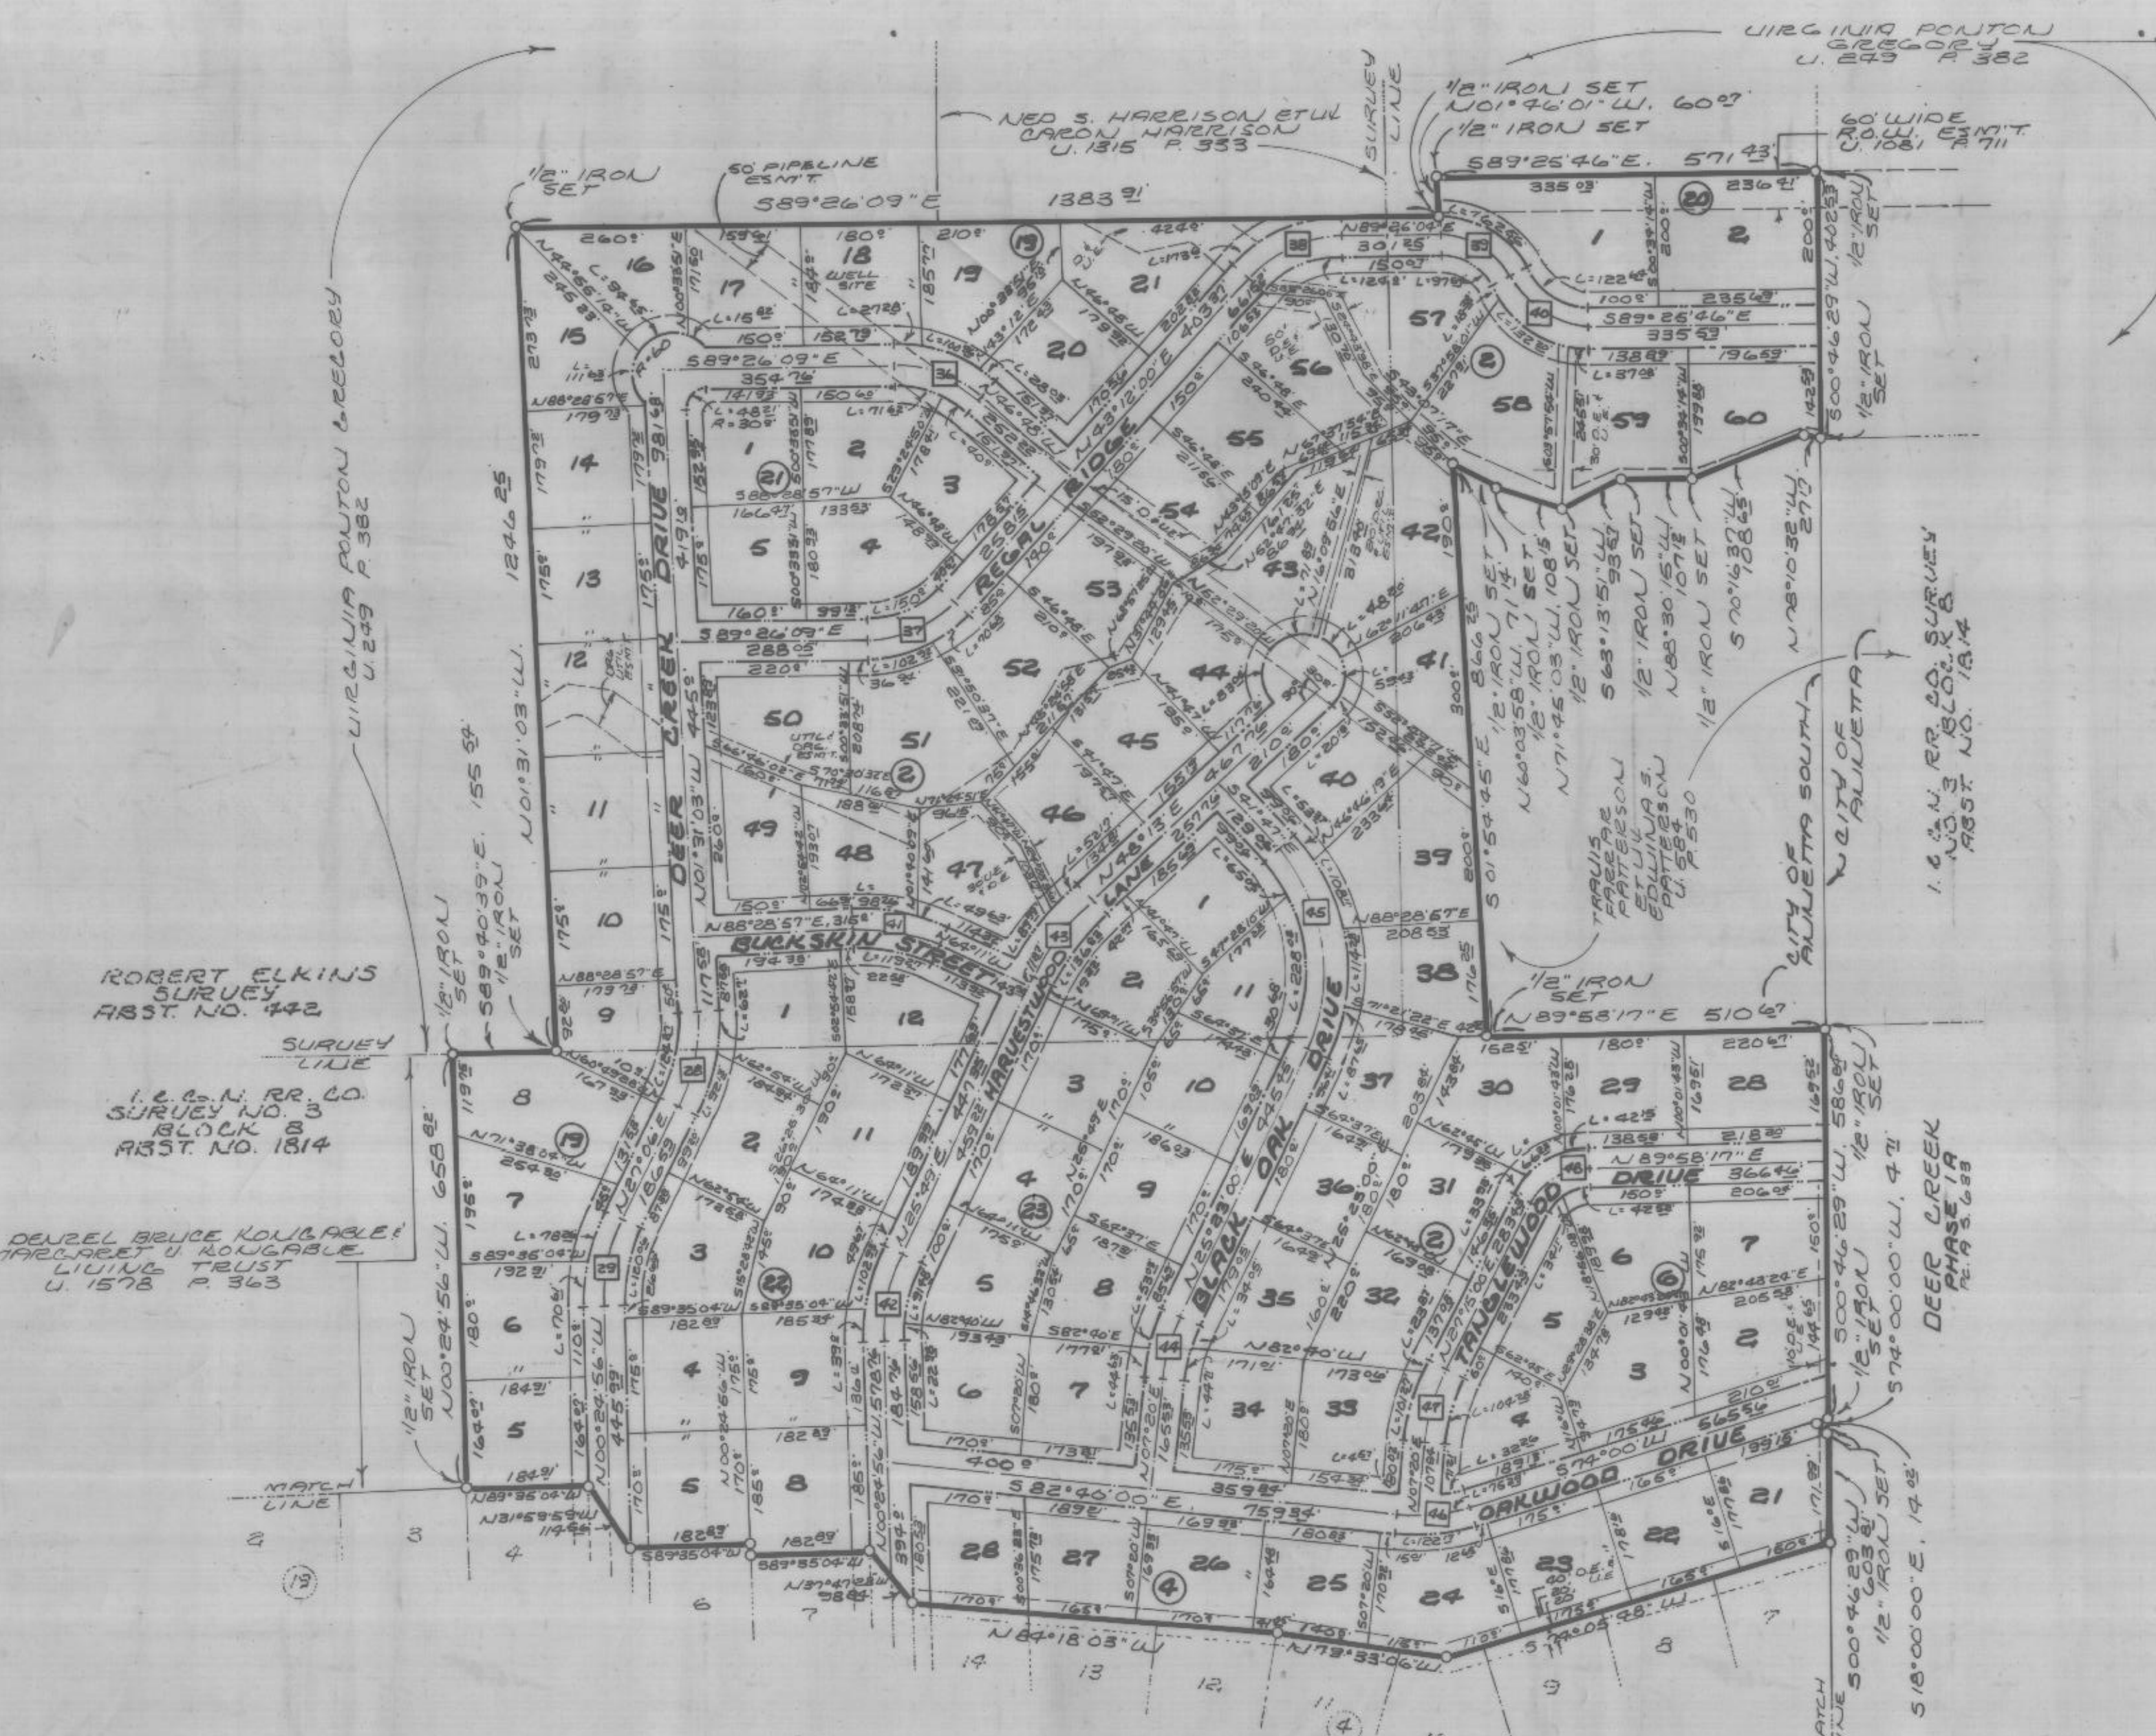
VIRGINIA PONTON GREGORY
V. 249 P. 382

1/2" IRON SET
N01°46'01" W. 60.07
1/2" IRON SET

60' WIDE R.O.W. ESMT. V. 1081 P. 711

NED S. HARRISON ETUX CARON HARRISON
V. 1315 P. 333

SURVEY LINE

50' PIPELINE ESMT.

1/2" IRON SET

S89°26'09"E 1383.91'

S89°25'46"E. 571.43'

335.03' 236.41' 20 1 2

VIRGINIA PONTON GREGORY V. 249 P. 382

1246.25

N01°31'03"W.

16 17 18 19 21 20 15 14 13 12 11 10 9 8 7 6 5

WELL SITE

DEER CREEK DRIVE

REGAL RIDGE

N43°12'00"E 403.77

S89°26'09"E 354.76

S88°28'57"W

21 1 2 3 5 4

S89°26'09"E 288.05

50 51 49 48 47 46 45 44 43 42 41 40 39 38 37 36 35 34 33 32 31 30 29 28

52 53 54 55 56 57 58 59 60

S89°26'46"E 335.53

BUCKSKIN STREET

HARVESTWOOD LANE

N46°13'E

BLACK OAK DRIVE

N25°23'00"E

TANGLEWOOD

OAKWOOD DRIVE

S74°00'00"W 565.56

S82°40'00"E 759.34

N84°18'03"W

N73°33'06"W

S01°54'45"E 866.23

1/2" IRON SET N60°03'58"W. 71.14'
1/2" IRON SET N71°45'03"W. 108.15
1/2" IRON SET S63°13'51"W 93.63
1/2" IRON SET N88°30'15"W 107.12
1/2" IRON SET S70°16'37"W 108.65
N78°10'32"W 27.70

S00°46'29"W. 402.53
1/2" IRON SET

TRAVIS CARRIE PATTERSON ETUX EDWINA S. PATTERSON V. 984 P. 530

CITY OF AUGUSTA SOUTH
CITY OF AUGUSTA

I. & G. N. RR. CO. SURVEY NO. 3 BLOCK 8 ABST. NO. 1814

1/2" IRON SET
N89°58'17"E 510.67

N89°58'17"E DRIVE 366.46

S00°46'29"W. 586.60
1/2" IRON SET

S74°00'00"W. 4.71

DEER CREEK PHASE 1A PG. A 5. 683

S00°46'29"W 603.81
1/2" IRON SET

S18°00'00"E 14.02

ROBERT ELKINS SURVEY ABST. NO. 442

SURVEY LINE

1/2" IRON SET
S89°40'39"E 155.54
1/2" IRON SET

I. & G. N. RR. CO. SURVEY NO. 3 BLOCK 8 ABST. NO. 1814

DENZEL BRUCE KONGABLE & MARGARET V KONGABLE LIVING TRUST V. 1578 P. 363

1/2" IRON SET
N00°24'56"W. 658.82

MATCH LINE

N89°35'04"W
N31°59'59"W 114.44

S89°35'04"W

N37°47'28"W 58.84

19 22 23 2 4 6

2 3 4 5 6 7 8 9 10 11 12 13 14 19

MATCH LINE